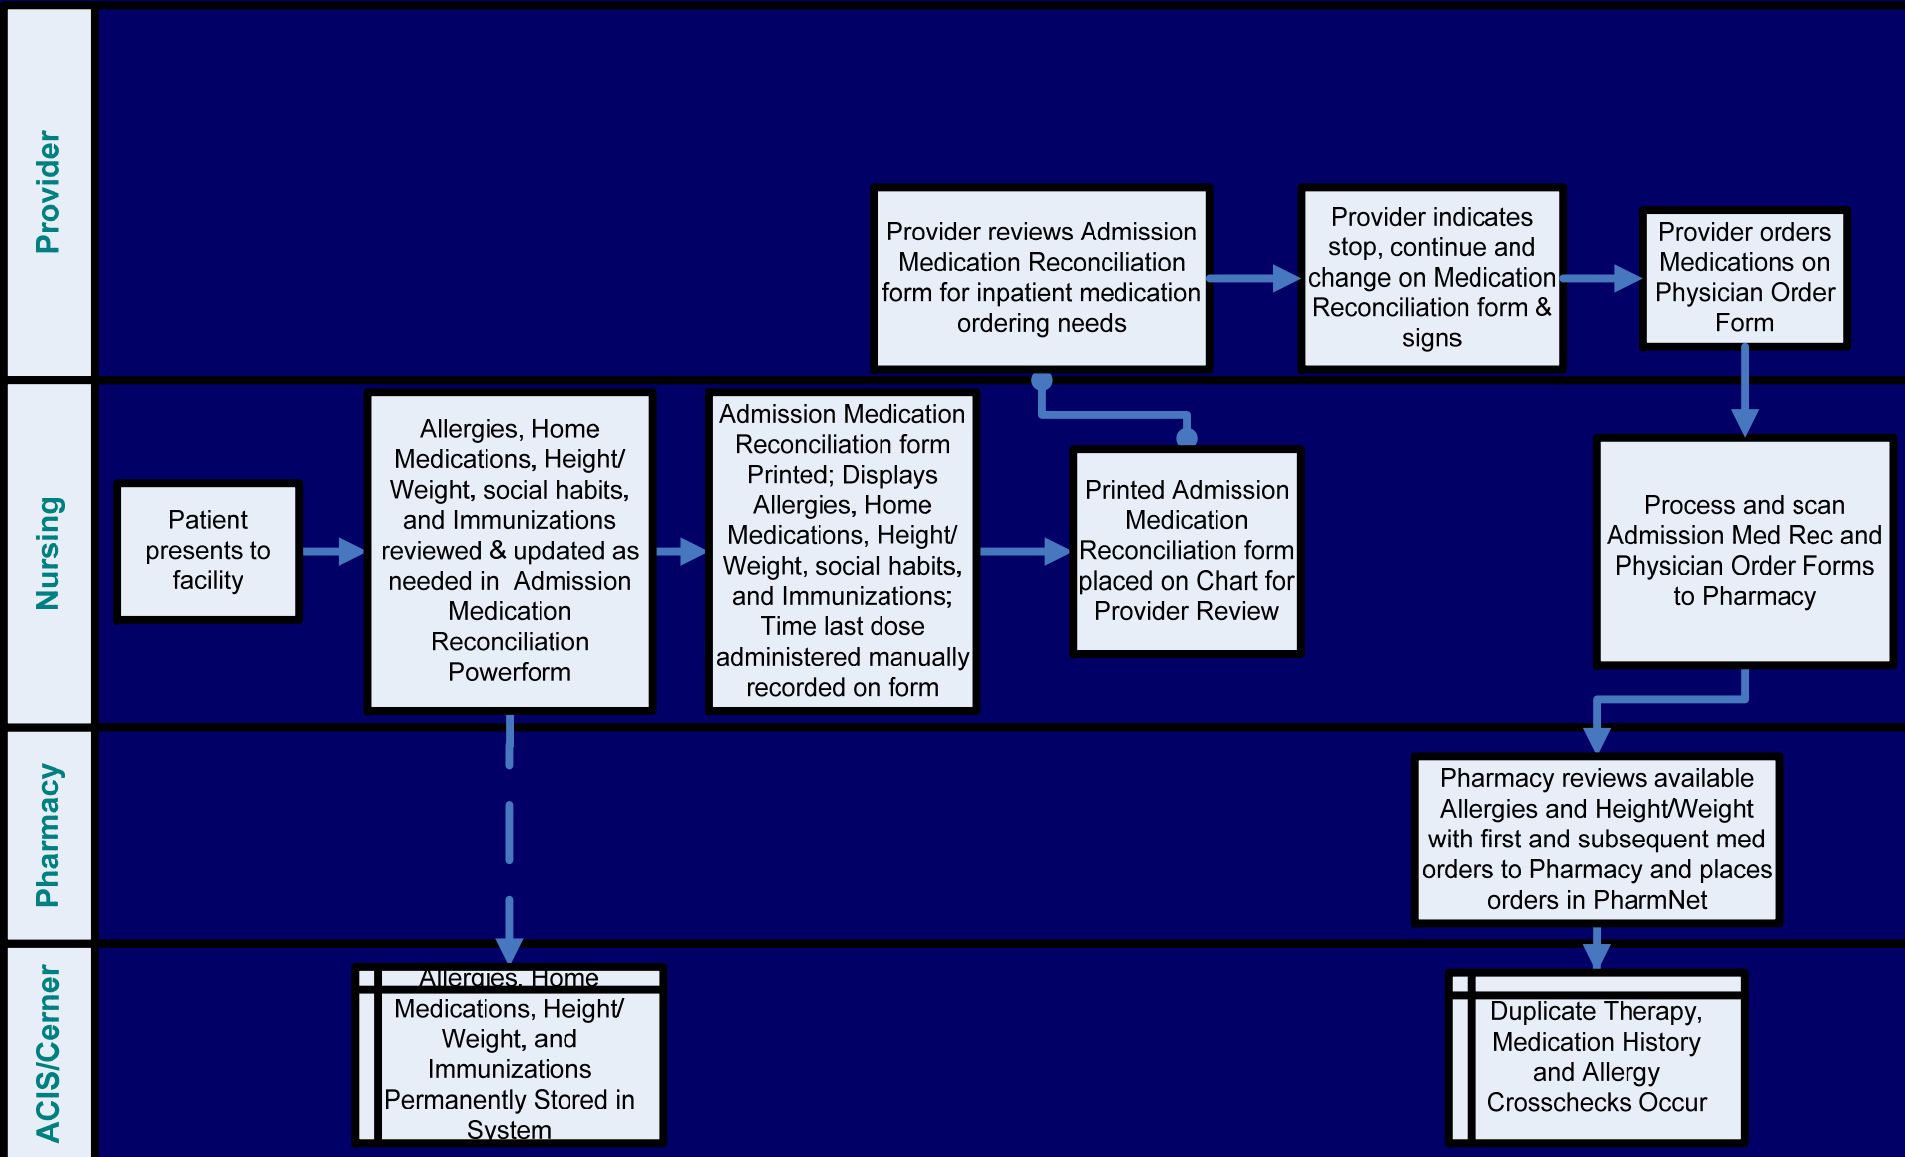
Provider

Nursing

Pharmacy

ACIS/Cerner

Provider reviews Admission Medication Reconciliation form for inpatient medication ordering needs

Provider indicates stop, continue and change on Medication Reconciliation form & signs

Provider orders Medications on Physician Order Form

Patient presents to facility

Allergies, Home Medications, Height/ Weight, social habits, and Immunizations reviewed & updated as needed in Admission Medication Reconciliation Powerform

Admission Medication Reconciliation form Printed; Displays Allergies, Home Medications, Height/ Weight, social habits, and Immunizations; Time last dose administered manually recorded on form

Printed Admission Medication Reconciliation form placed on Chart for Provider Review

Process and scan Admission Med Rec and Physician Order Forms to Pharmacy

Pharmacy reviews available Allergies and Height/Weight with first and subsequent med orders to Pharmacy and places orders in PharmNet

Allergies, Home Medications, Height/ Weight, and Immunizations Permanently Stored in System

Duplicate Therapy, Medication History and Allergy Crosschecks Occur